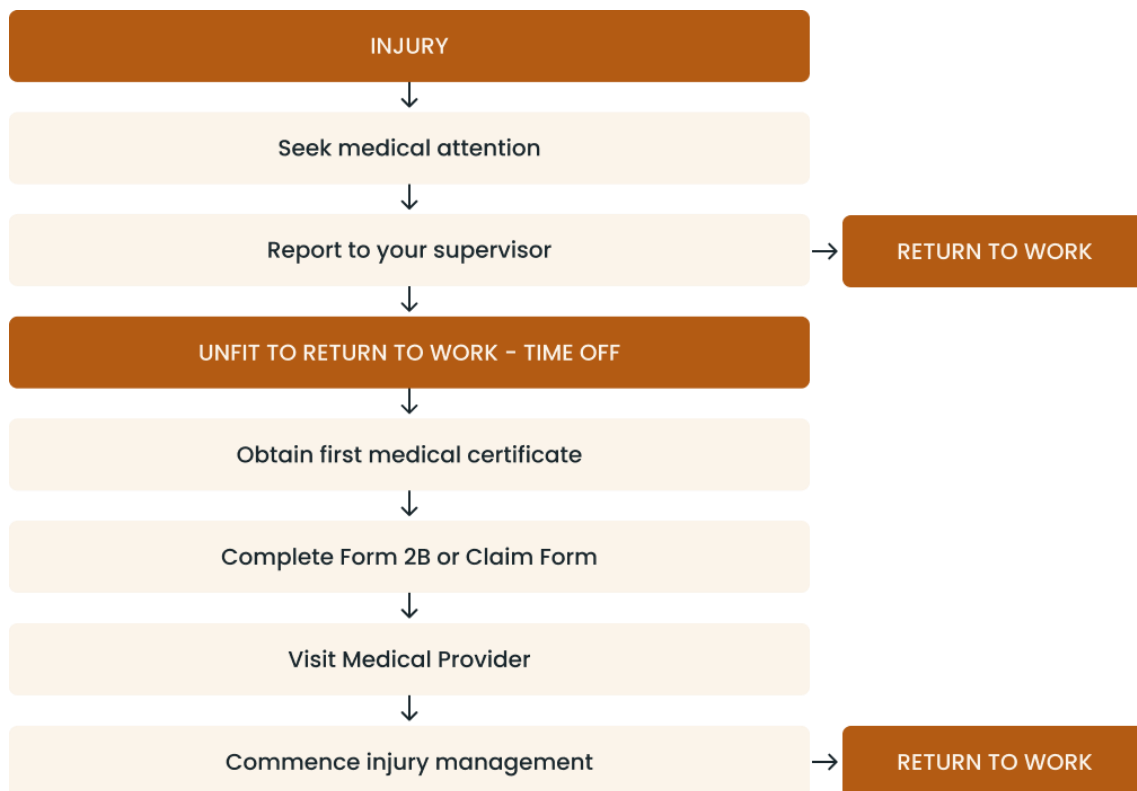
INJURY

Seek medical attention

Report to your supervisor

RETURN TO WORK

UNFIT TO RETURN TO WORK - TIME OFF

Obtain first medical certificate

Complete Form 2B or Claim Form

Visit Medical Provider

Commence injury management

RETURN TO WORK